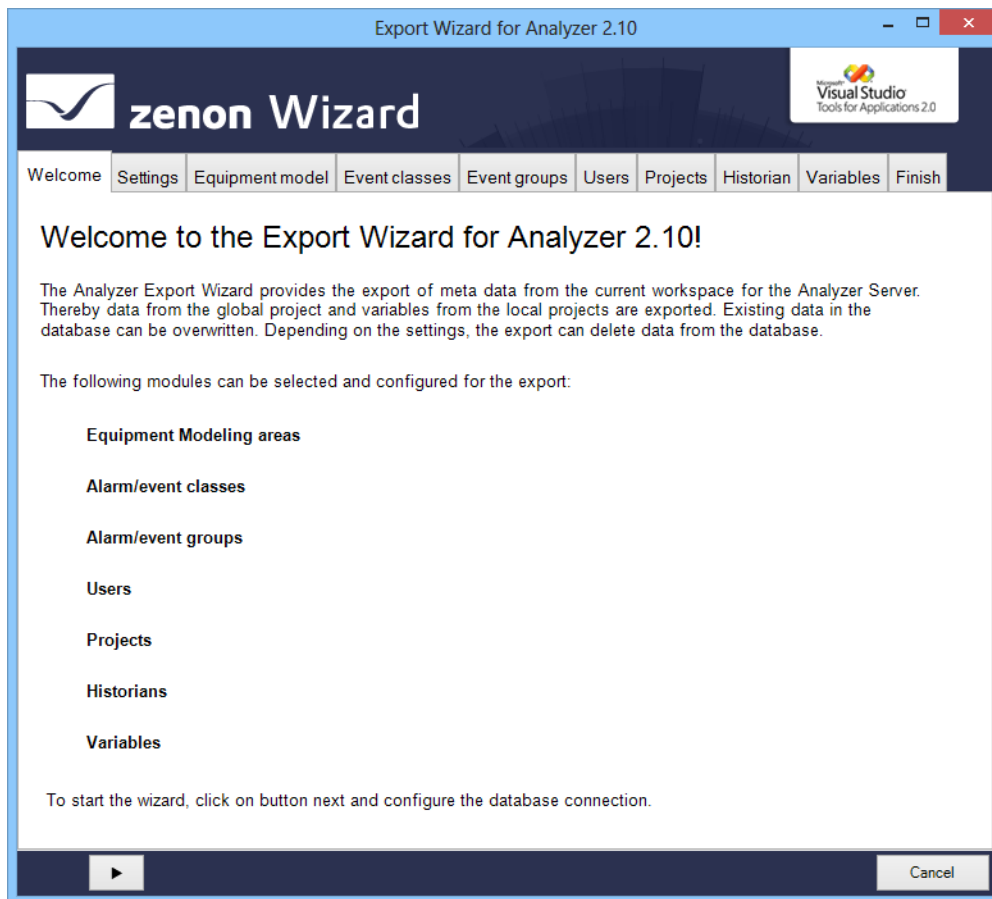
Export Wizard for Analyzer 2.10

zenon Wizard

Microsoft Visual Studio Tools for Applications 2.0

Welcome | Settings | Equipment model | Event classes | Event groups | Users | Projects | Historian | Variables | Finish

Welcome to the Export Wizard for Analyzer 2.10!

The Analyzer Export Wizard provides the export of meta data from the current workspace for the Analyzer Server. Thereby data from the global project and variables from the local projects are exported. Existing data in the database can be overwritten. Depending on the settings, the export can delete data from the database.

The following modules can be selected and configured for the export:

Equipment Modeling areas

Alarm/event classes

Alarm/event groups

Users

Projects

Historians

Variables

To start the wizard, click on button next and configure the database connection.

Cancel